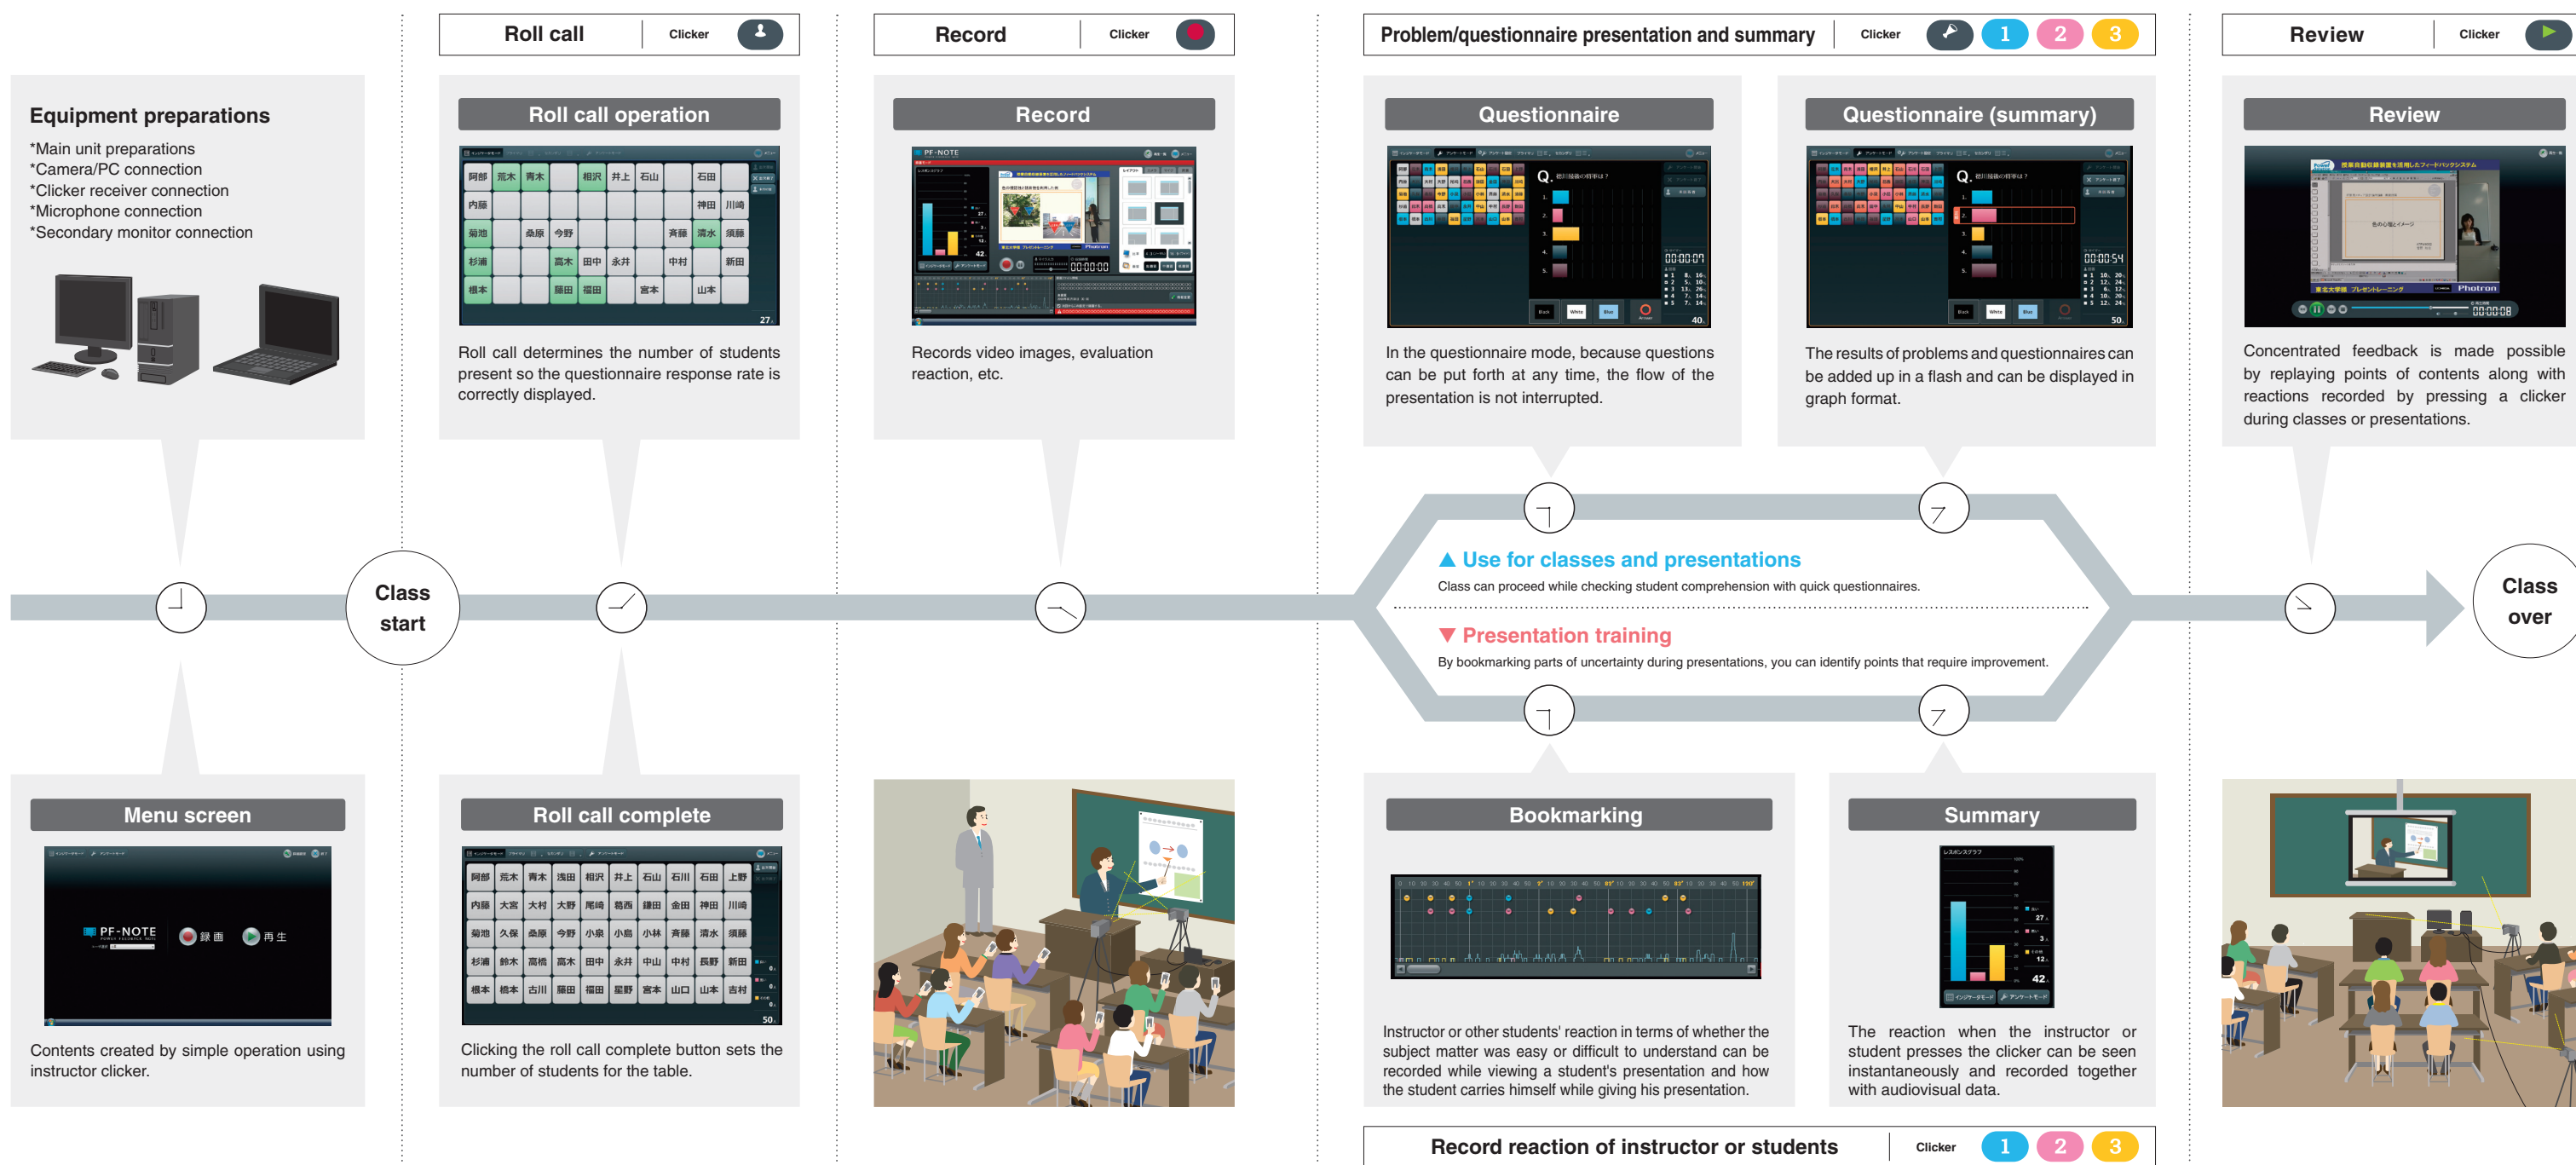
Roll call | Clicker

Record | Clicker

Problem/questionnaire presentation and summary | Clicker 1 2 3

Review | Clicker

Equipment preparations

*Main unit preparations
*Camera/PC connection
*Clicker receiver connection
*Microphone connection
*Secondary monitor connection

Roll call operation

Roll call determines the number of students present so the questionnaire response rate is correctly displayed.

Record

Records video images, evaluation reaction, etc.

Questionnaire

In the questionnaire mode, because questions can be put forth at any time, the flow of the presentation is not interrupted.

Questionnaire (summary)

The results of problems and questionnaires can be added up in a flash and can be displayed in graph format.

Review

Concentrated feedback is made possible by replaying points of contents along with reactions recorded by pressing a clicker during classes or presentations.

Class start

▲ Use for classes and presentations

Class can proceed while checking student comprehension with quick questionnaires.

▼ Presentation training

By bookmarking parts of uncertainty during presentations, you can identify points that require improvement.

Class over

Menu screen

PF-NOTE 録画 再生

Contents created by simple operation using instructor clicker.

Roll call complete

Clicking the roll call complete button sets the number of students for the table.

Bookmarking

Instructor or other students' reaction in terms of whether the subject matter was easy or difficult to understand can be recorded while viewing a student's presentation and how the student carries himself while giving his presentation.

Summary

The reaction when the instructor or student presses the clicker can be seen instantaneously and recorded together with audiovisual data.

Record reaction of instructor or students | Clicker 1 2 3